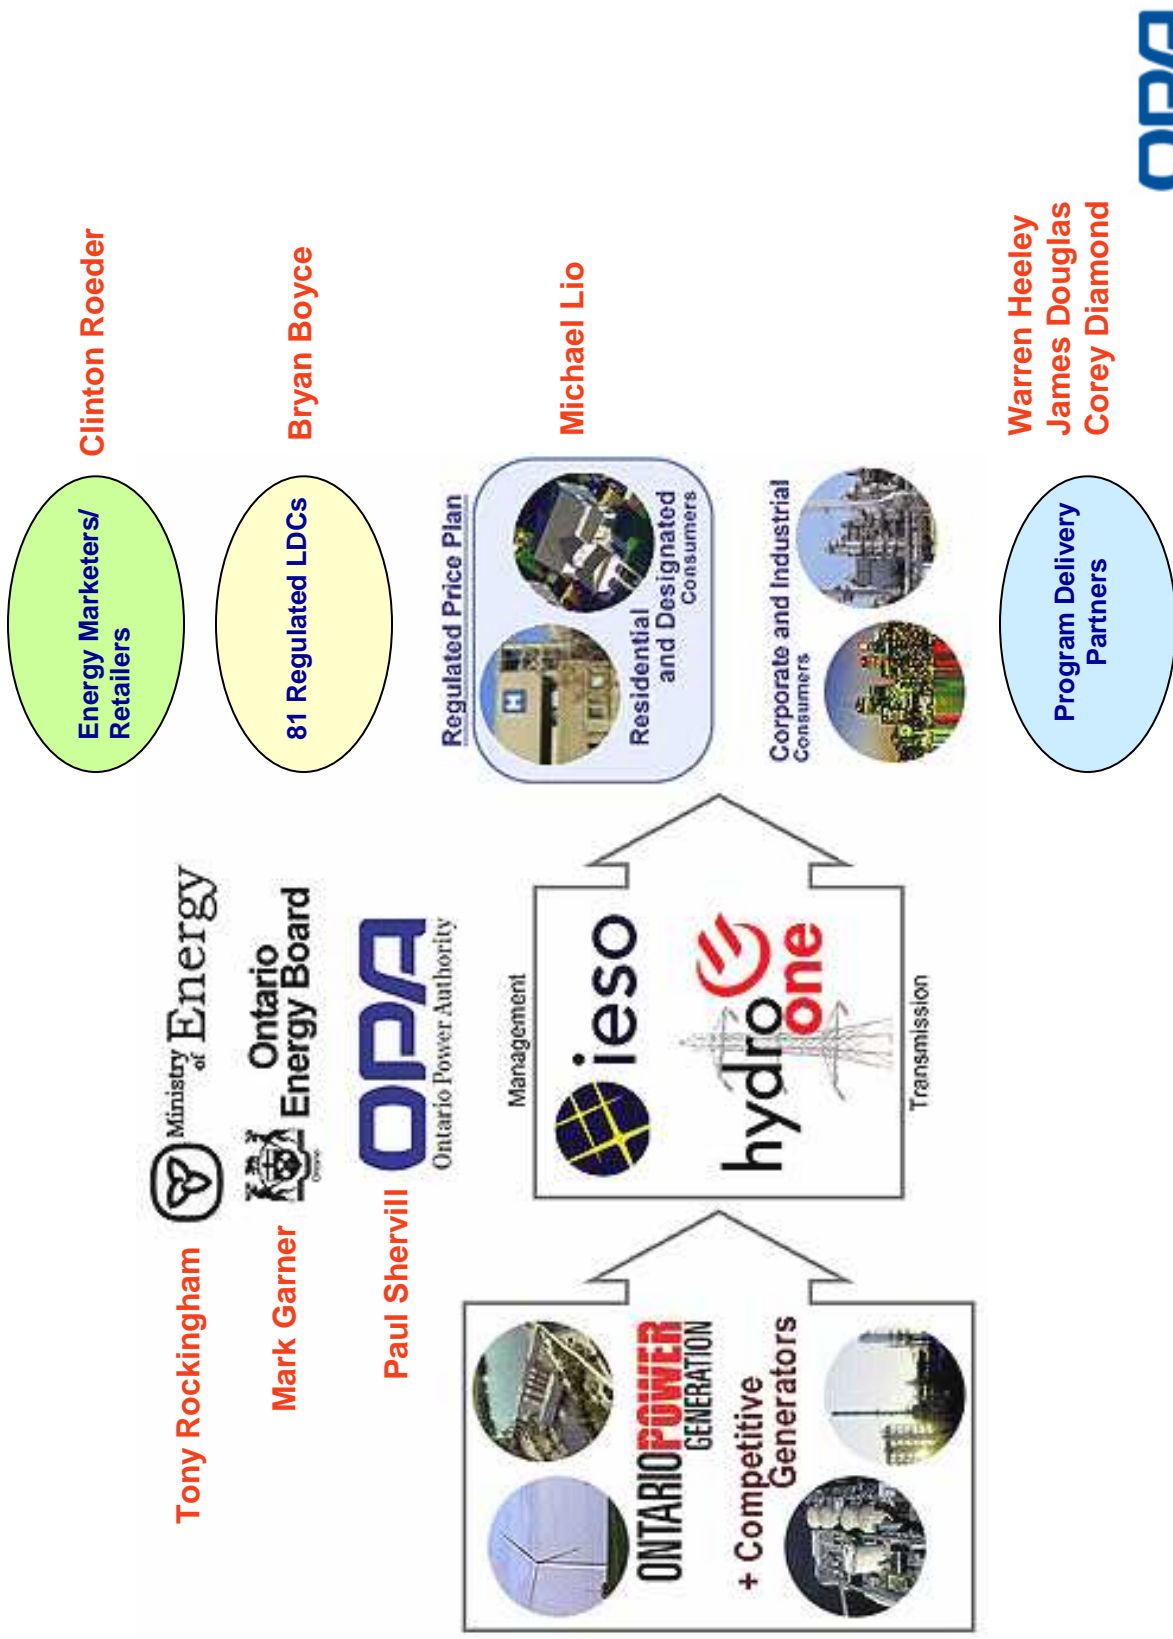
Tony Rockingham

Ministry of Energy

Mark Garner

Ontario Energy Board

Paul Shervill

OPA Ontario Power Authority

ONTARIO POWER GENERATION

+ Competitive Generators

Management

ieso

hydro one

Transmission

Energy Marketers/ Retailers

Clinton Roeder

81 Regulated LDCs

Bryan Boyce

Regulated Price Plan

Residential and Designated Consumers

Corporate and Industrial Consumers

Michael Lio

Program Delivery Partners

Warren Heeley
James Douglas
Corey Diamond

OPA